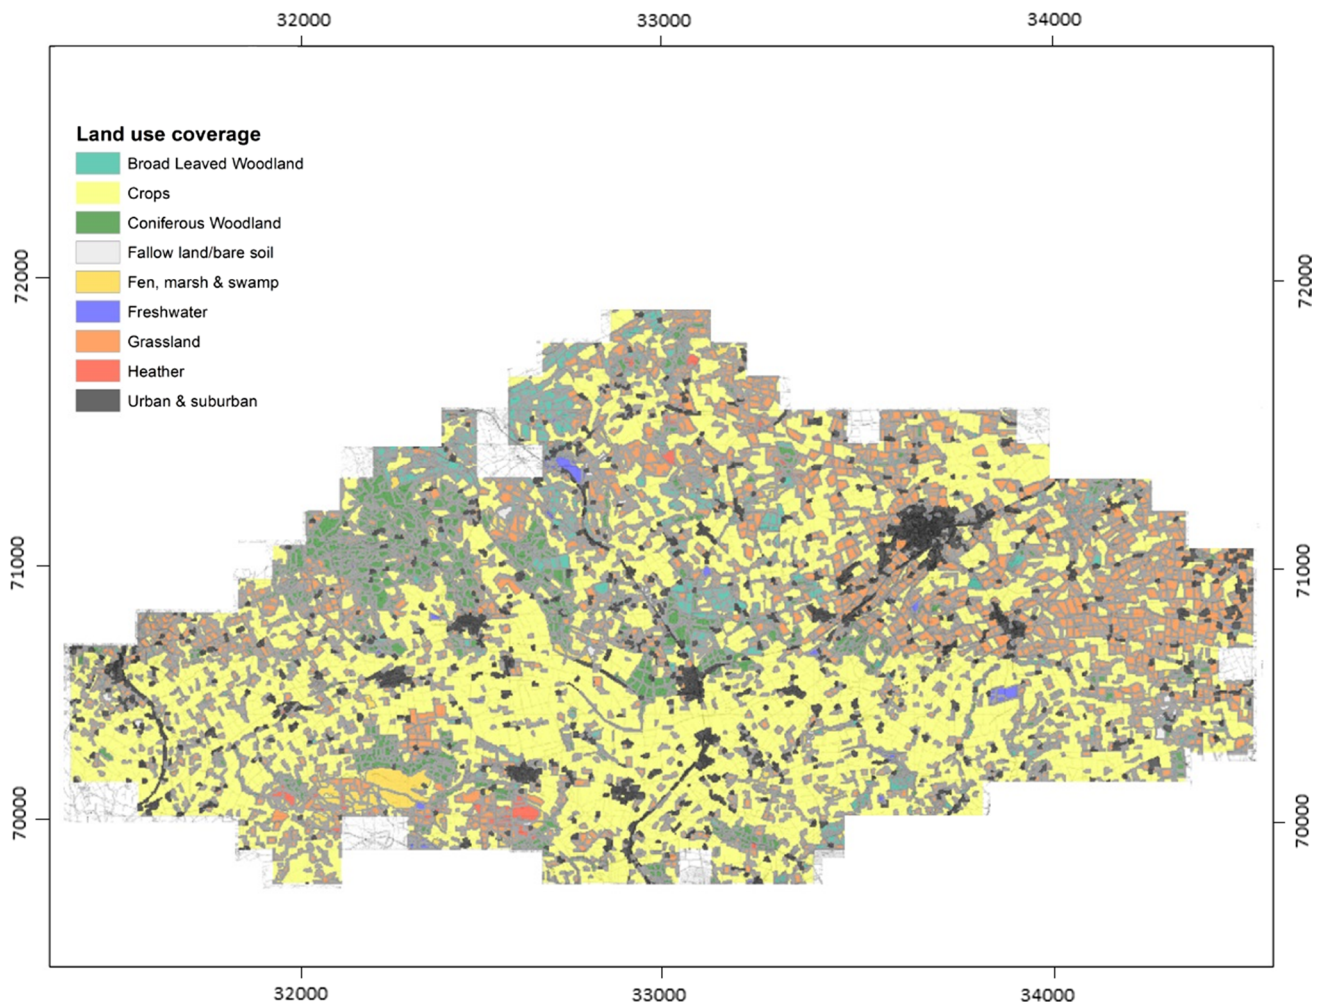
32000 33000 34000

Land use coverage
Broad Leaved Woodland
Crops
Coniferous Woodland
Fallow land/bare soil
Fen, marsh & swamp
Freshwater
Grassland
Heather
Urban & suburban

72000
71000
70000

72000
71000
70000

32000 33000 34000